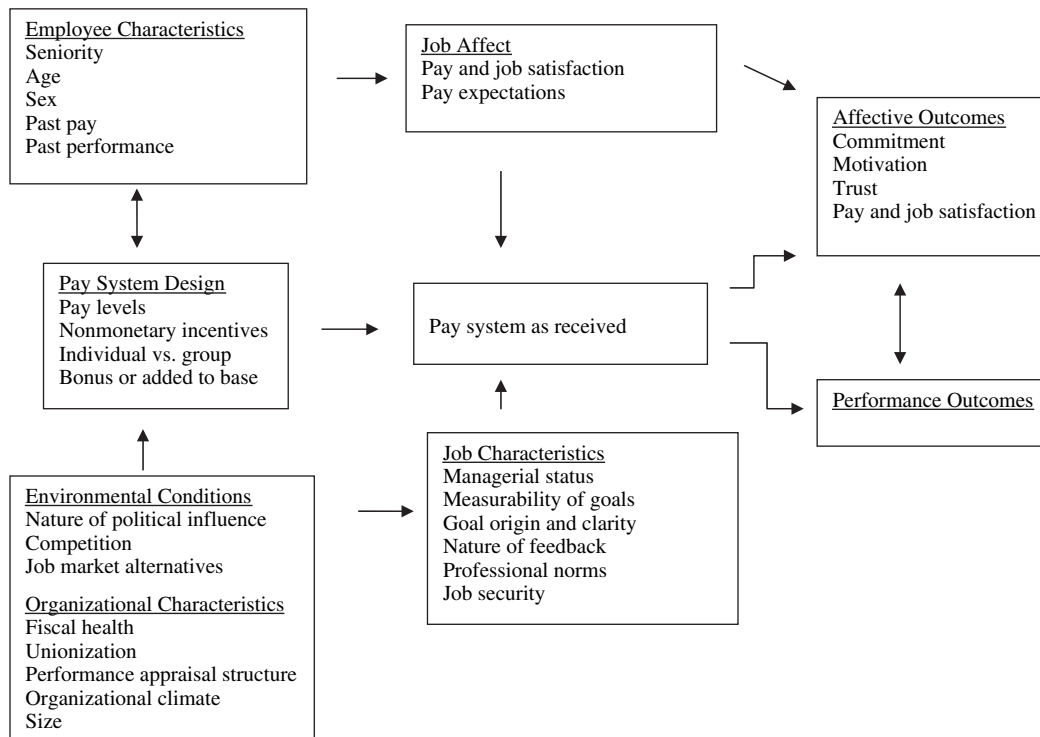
Employee Characteristics
Seniority
Age
Sex
Past pay
Past performance

Job Affect
Pay and job satisfaction
Pay expectations

Affective Outcomes
Commitment
Motivation
Trust
Pay and job satisfaction

Pay System Design
Pay levels
Nonmonetary incentives
Individual vs. group
Bonus or added to base

Pay system as received

Performance Outcomes

Job Characteristics
Managerial status
Measurability of goals
Goal origin and clarity
Nature of feedback
Professional norms
Job security

Environmental Conditions
Nature of political influence
Competition
Job market alternatives

Organizational Characteristics
Fiscal health
Unionization
Performance appraisal structure
Organizational climate
Size